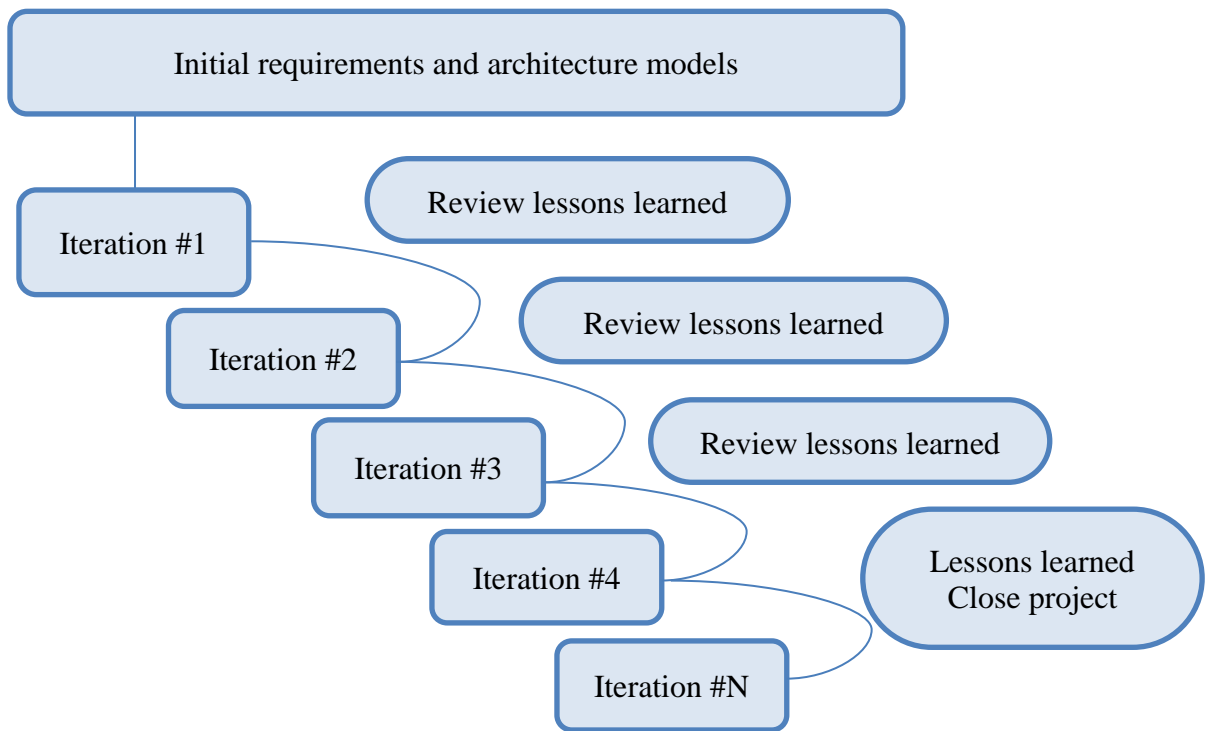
Initial requirements and architecture models

Iteration #1

Review lessons learned

Iteration #2

Review lessons learned

Iteration #3

Review lessons learned

Iteration #4

Lessons learned
Close project

Iteration #N